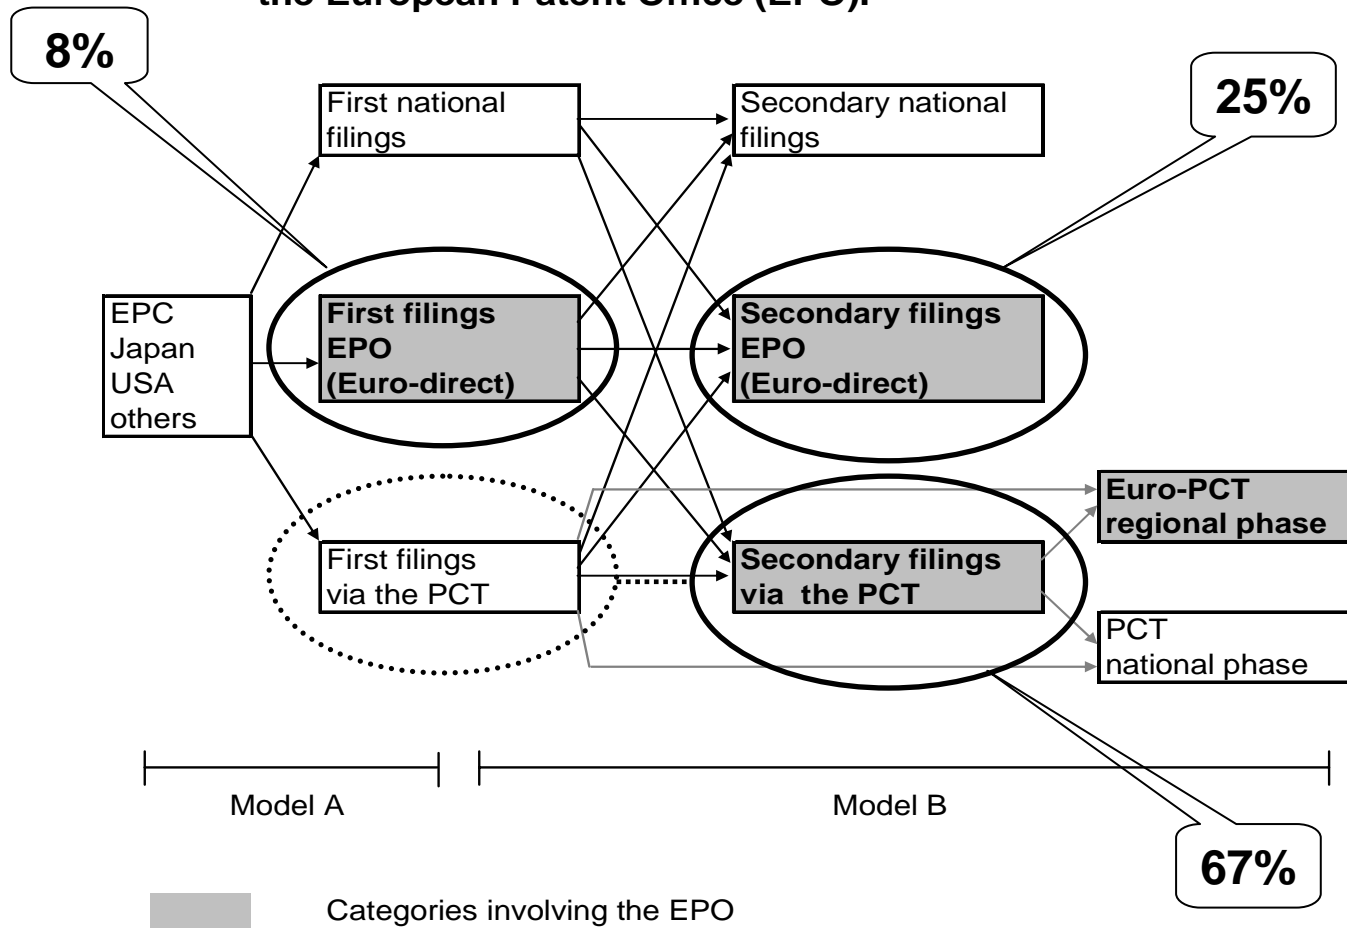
the European Patent Office (EPO).

8%

First national filings

Secondary national filings

25%

EPC
Japan
USA
others

First filings EPO (Euro-direct)

Secondary filings EPO (Euro-direct)

Euro-PCT regional phase

First filings via the PCT

Secondary filings via the PCT

PCT national phase

Model A

Model B

67%

Categories involving the EPO